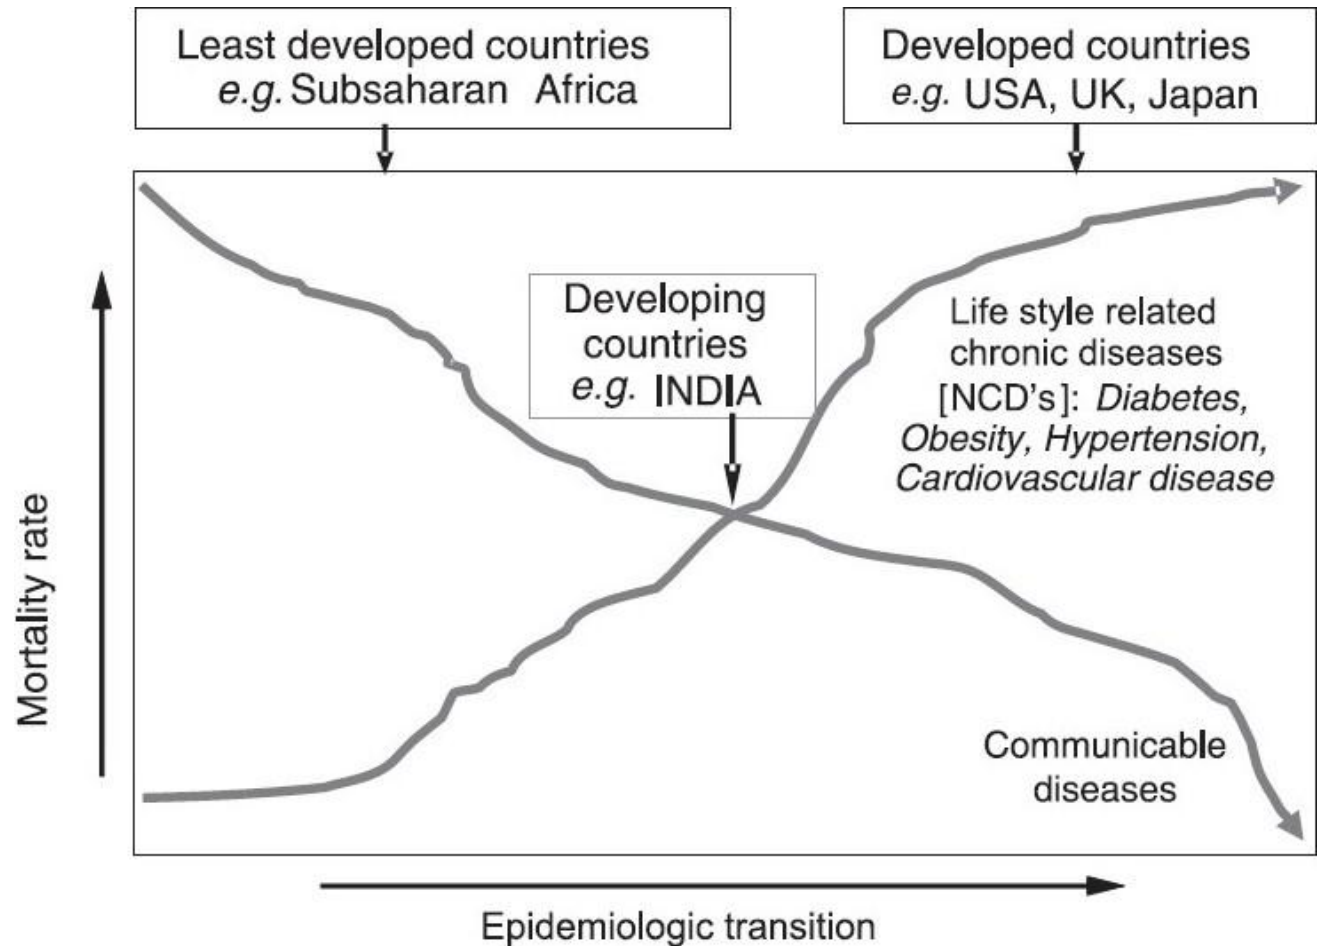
Least developed countries
e.g. Subsaharan Africa

Developed countries
e.g. USA, UK, Japan

Developing countries
e.g. INDIA

Life style related chronic diseases [NCD's]: Diabetes, Obesity, Hypertension, Cardiovascular disease

Communicable diseases

Mortality rate

Epidemiologic transition